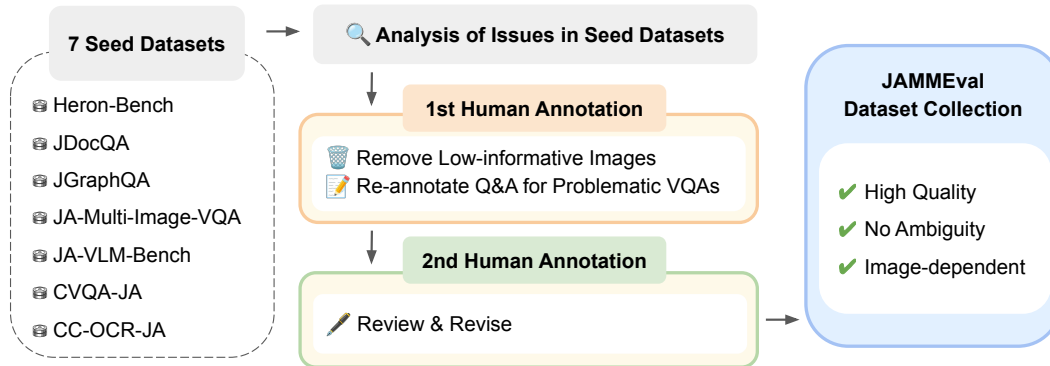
7 Seed Datasets

Heron-Bench
JDocQA
JGraphQA
JA-Multi-Image-VQA
JA-VLM-Bench
CVQA-JA
CC-OCR-JA

Analysis of Issues in Seed Datasets

1st Human Annotation

Remove Low-informative Images
Re-annotate Q&A for Problematic VQAs

2nd Human Annotation

Review & Revise

JAMMEval Dataset Collection

High Quality
No Ambiguity
Image-dependent